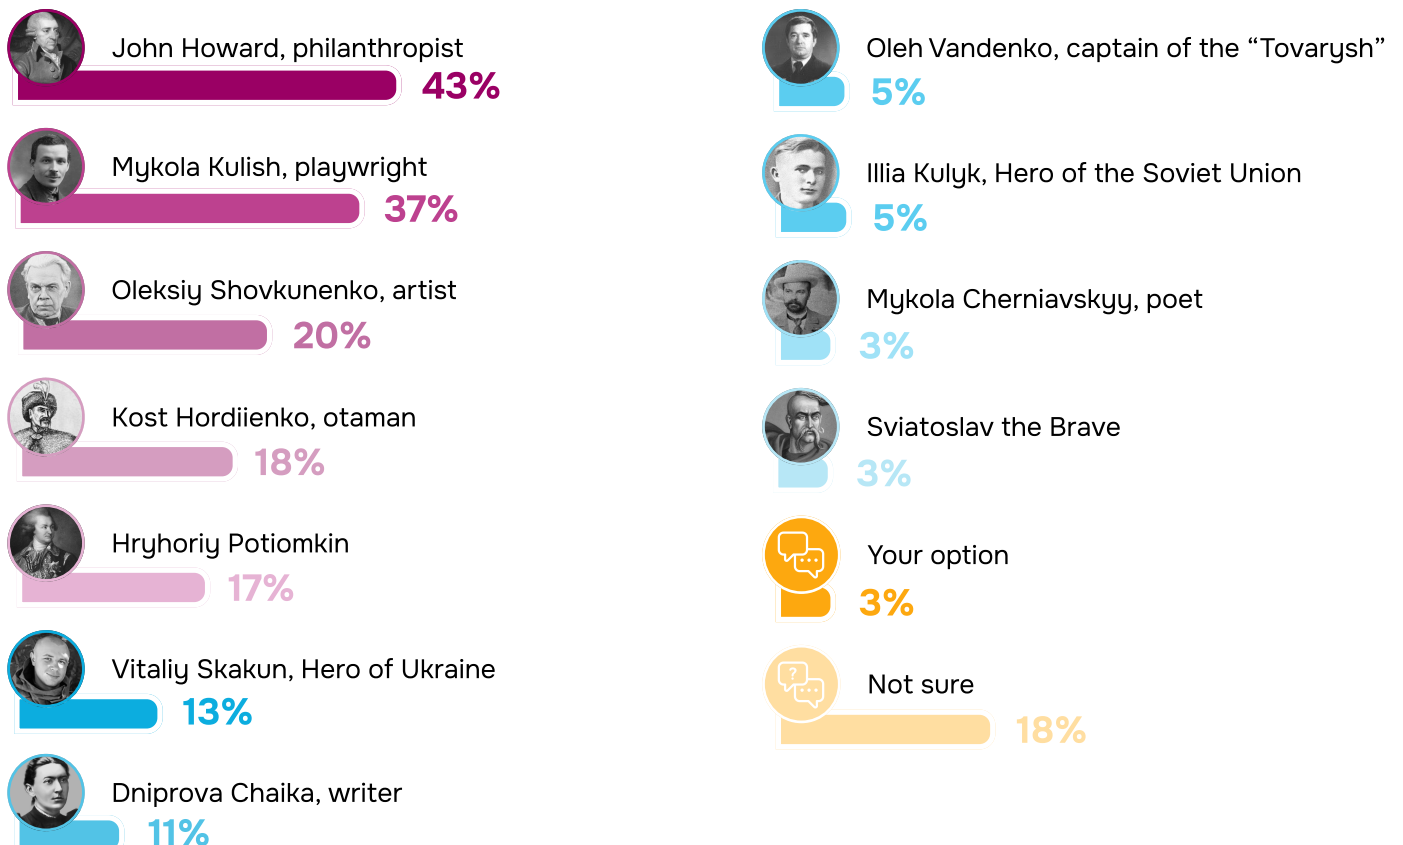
John Howard, philanthropist
43%

Mykola Kulish, playwright
37%

Oleksiy Shovkunenko, artist
20%

Kost Hordiienko, otaman
18%

Hryhoriy Potiomkin
17%

Vitaliy Skakun, Hero of Ukraine
13%

Dniprova Chaika, writer
11%

Oleh Vandenko, captain of the "Tovarysh"
5%

Illia Kulyk, Hero of the Soviet Union
5%

Mykola Cherniavskyy, poet
3%

Sviatoslav the Brave
3%

Your option
3%

Not sure
18%